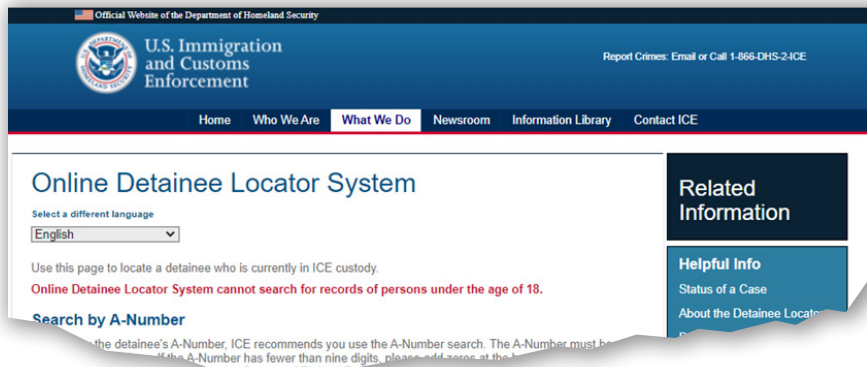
Official Website of the Department of Homeland Security

U.S. Immigration and Customs Enforcement

Report Crimes: Email or Call 1-866-DHS-2-ICE

Home Who We Are What We Do Newsroom Information Library Contact ICE

Online Detainee Locator System

Select a different language

English

Use this page to locate a detainee who is currently in ICE custody.

Online Detainee Locator System cannot search for records of persons under the age of 18.

Search by A-Number

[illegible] the detainee's A-Number, ICE recommends you use the A-Number search. The A-Number must be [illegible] If the A-Number has fewer than nine digits, please add zeros at the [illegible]

Related Information

Helpful Info

Status of a Case

About the Detainee Locator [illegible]